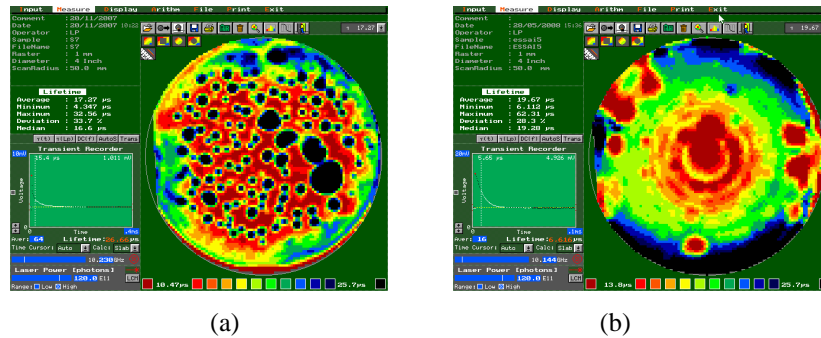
Input Measure Display Arithm File Print Exit

Comment : 20/11/2007
Date : 20/11/2007 10:22
Operator : LP
Sample : S7
FileName : S7
Master : 1 mm
Diameter : 4 Inch
ScanRadius : 50.0 mm

17.27

Lifetime
Average : 17.27 µs
Minimum : 4.347 µs
Maximum : 32.56 µs
Deviation : 33.7 %
Median : 16.6 µs

Transient Recorder
10mV 15.4 µs 1.011 mV
Voltage
Time
Aver: 64 Lifetime 16.66 µs
Time Cursor: Auto Calc: Slab
10.230GHz
Laser Power [photons]
120.0 E11
Range: Low High

10.47µs 25.7µs

(a)

Input Measure Display Arithm File Print Exit

Comment : 20/05/2008
Date : 20/05/2008 15:36
Operator : LP
Sample : essai5
FileName : ESSAI5
Master : 1 mm
Diameter : 4 Inch
ScanRadius : 50.0 mm

19.67

Lifetime
Average : 19.67 µs
Minimum : 6.112 µs
Maximum : 62.31 µs
Deviation : 28.3 %
Median : 19.28 µs

Transient Recorder
20mV 5.65 µs 4.926 mV
Voltage
Time
Aver: 16 Lifetime 6.616 µs
Time Cursor: Auto Calc: Slab
10.144GHz
Laser Power [photons]
120.0 E11
Range: Low High

13.8µs 25.7µs

(b)